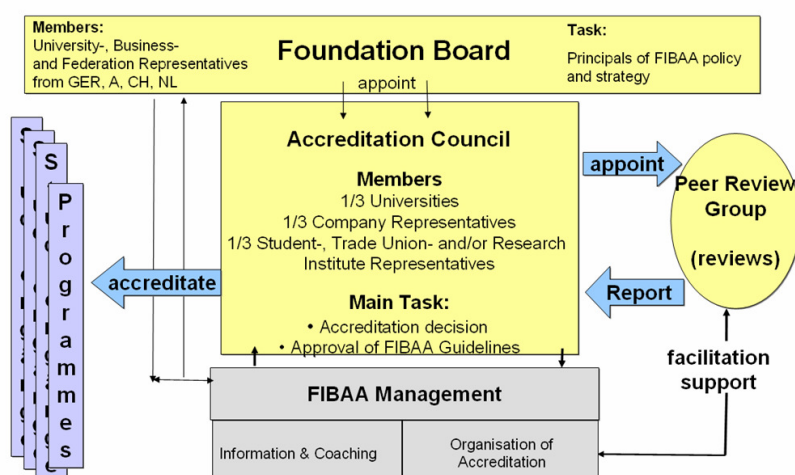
Members:
University-, Business- and Federation Representatives from GER, A, CH, NL

Foundation Board

Task:
Principals of FIBAA policy and strategy

appoint

Accreditation Council

Members
1/3 Universities
1/3 Company Representatives
1/3 Student-, Trade Union- and/or Research Institute Representatives

Main Task:
• Accreditation decision
• Approval of FIBAA Guidelines

appoint

Peer Review Group

(reviews)

Report

accreditate

S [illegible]
S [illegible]
S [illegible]
Programmes

facilitation support

FIBAA Management

Information & Coaching

Organisation of Accreditation